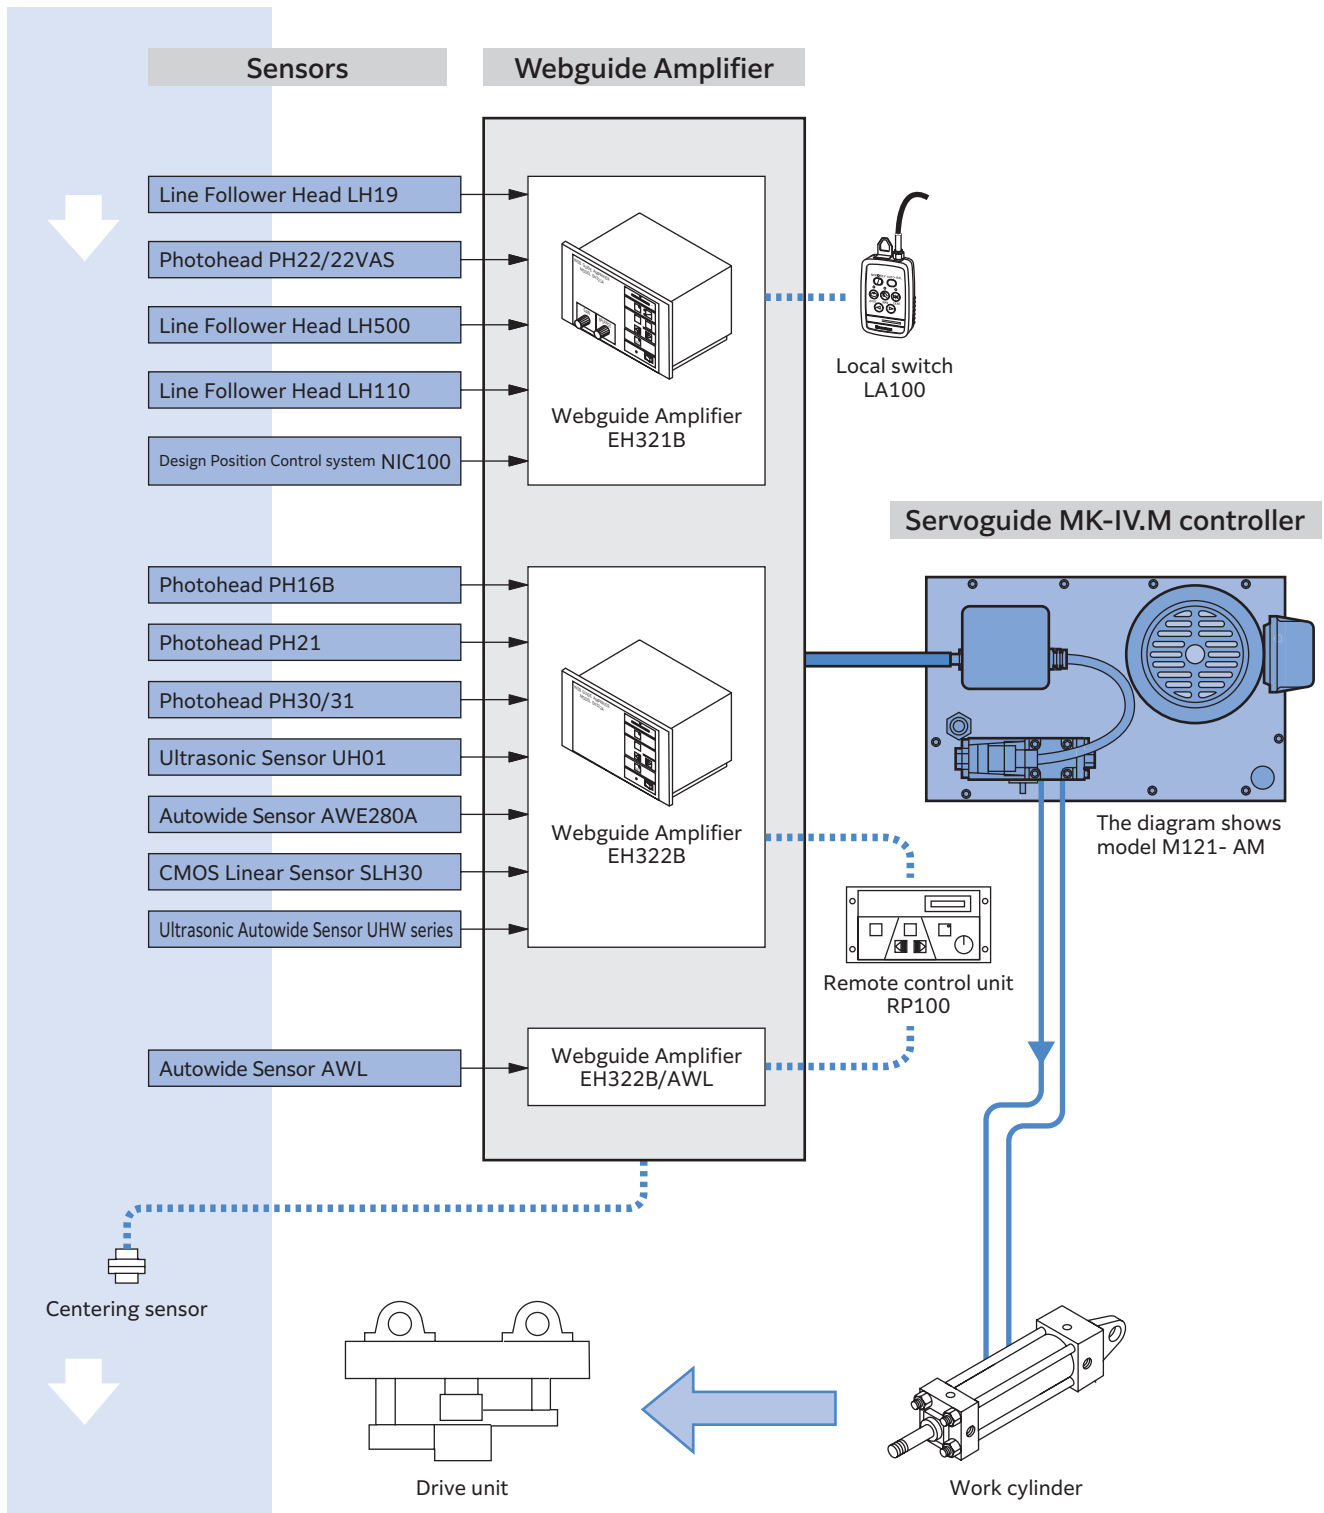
Sensors

Webguide Amplifier

Line Follower Head LH19

Photohead PH22/22VAS

Line Follower Head LH500

Line Follower Head LH110

Design Position Control system NIC100

Webguide Amplifier
EH321B

Local switch
LA100

Servoguide MK-IV.M controller

Photohead PH16B

Photohead PH21

Photohead PH30/31

Ultrasonic Sensor UH01

Autowide Sensor AWE280A

CMOS Linear Sensor SLH30

Ultrasonic Autowide Sensor UHW series

Webguide Amplifier
EH322B

The diagram shows
model M121- AM

Remote control unit
RP100

Autowide Sensor AWL

Webguide Amplifier
EH322B/AWL

Centering sensor

Drive unit

Work cylinder